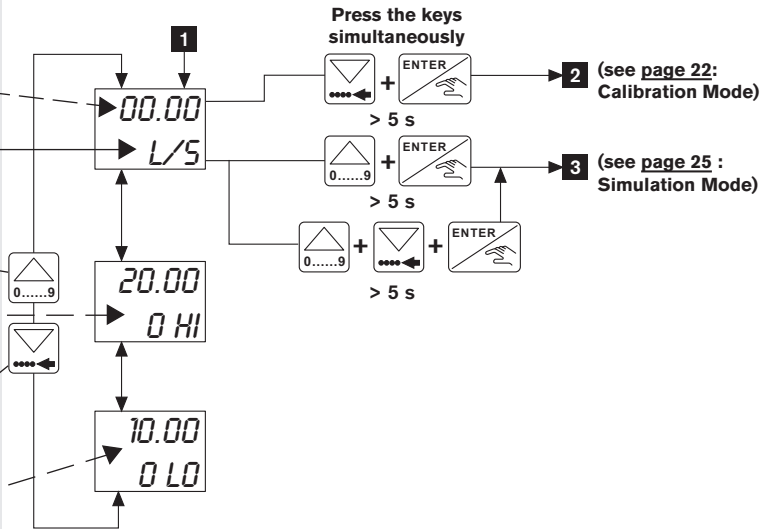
Press the keys simultaneously

1

00.00

L/S

ENTER

> 5 s

2 (see page 22: Calibration Mode)

0......9

ENTER

> 5 s

3 (see page 25 : Simulation Mode)

0......9

ENTER

> 5 s

20.00

0 HI

0......9

10.00

0 LO